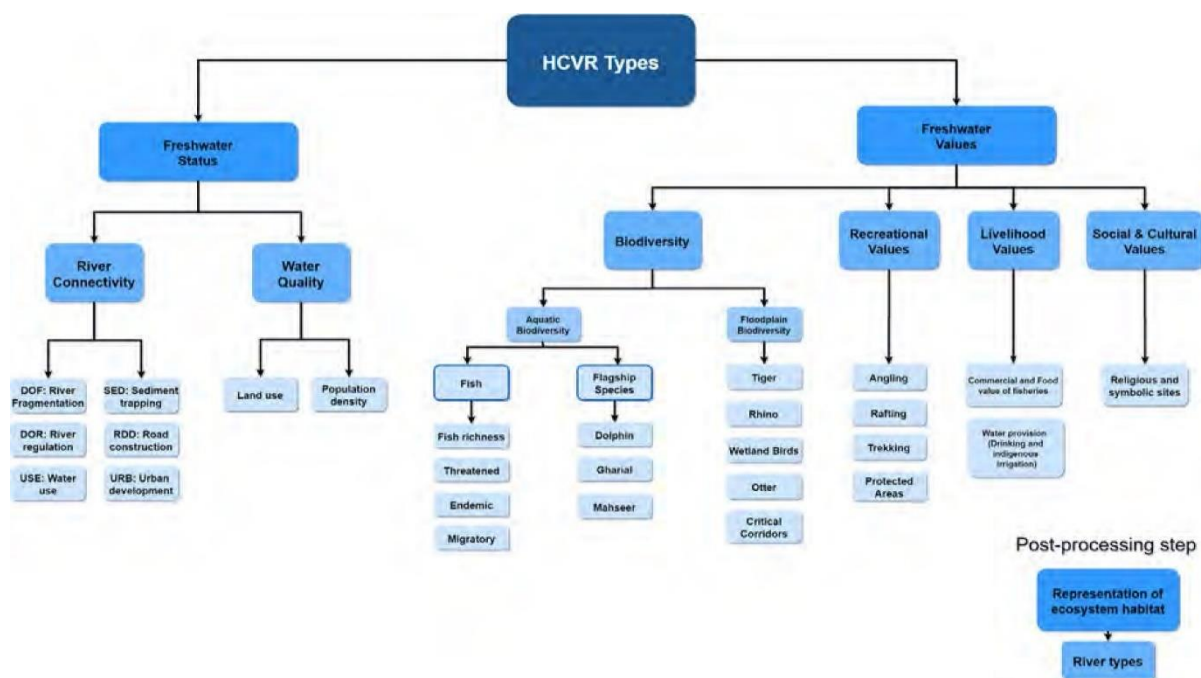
HCVR Types

Freshwater Status

River Connectivity

DOF: River Fragmentation

DOR: River regulation

USE: Water use

SED: Sediment trapping

RDD: Road construction

URB: Urban development

Water Quality

Land use

Population density

Freshwater Values

Biodiversity

Aquatic Biodiversity

Fish

Fish richness

Threatened

Endemic

Migratory

Flagship Species

Dolphin

Gharial

Mahseer

Floodplain Biodiversity

Tiger

Rhino

Wetland Birds

Otter

Critical Corridors

Recreational Values

Angling

Rafting

Trekking

Protected Areas

Livelihood Values

Commercial and Food value of fisheries

Water provision (Drinking and indigenous irrigation)

Social & Cultural Values

Religious and symbolic sites

Post-processing step

Representation of ecosystem habitat

River types